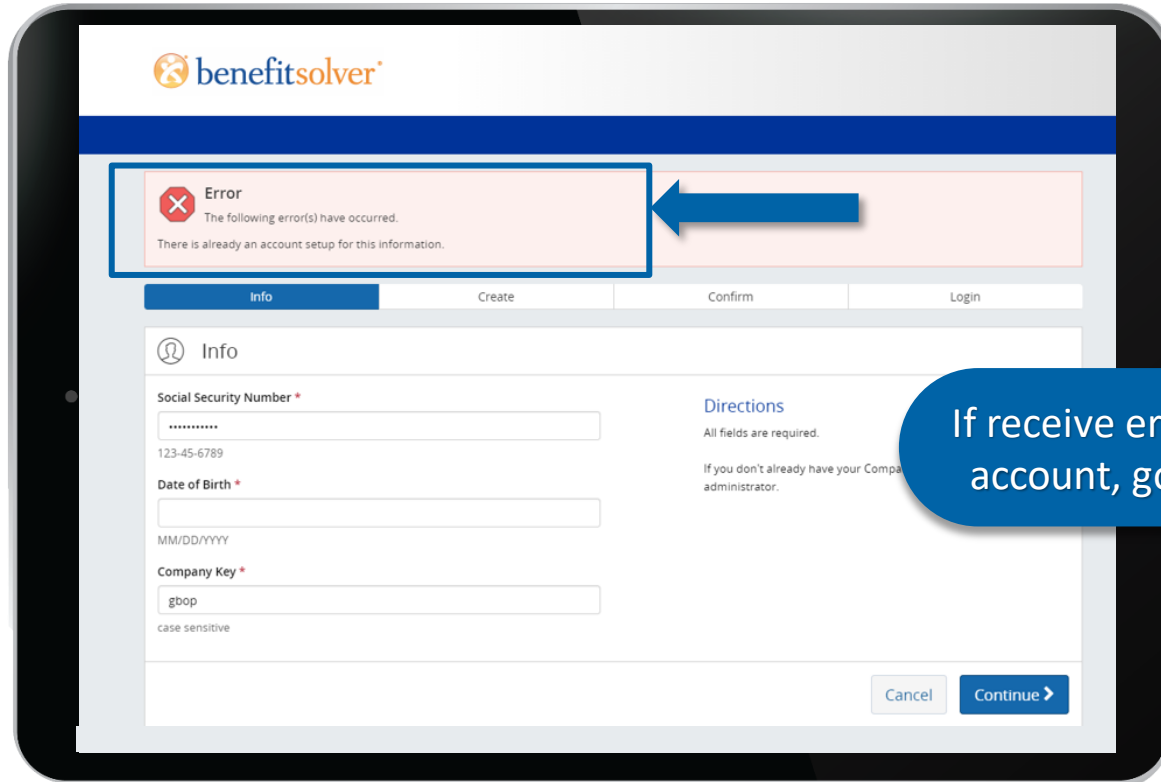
benefitsolver

Error
The following error(s) have occurred.
There is already an account setup for this information.

Info | Create | Confirm | Login

Info

Social Security Number *
•••••••••••
123-45-6789

Date of Birth *

MM/DD/YYYY

Company Key *
gbop
case sensitive

Directions
All fields are required.

If you don't already have your Compa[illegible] administrator.

If receive er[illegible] account, g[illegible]

Cancel
Continue >